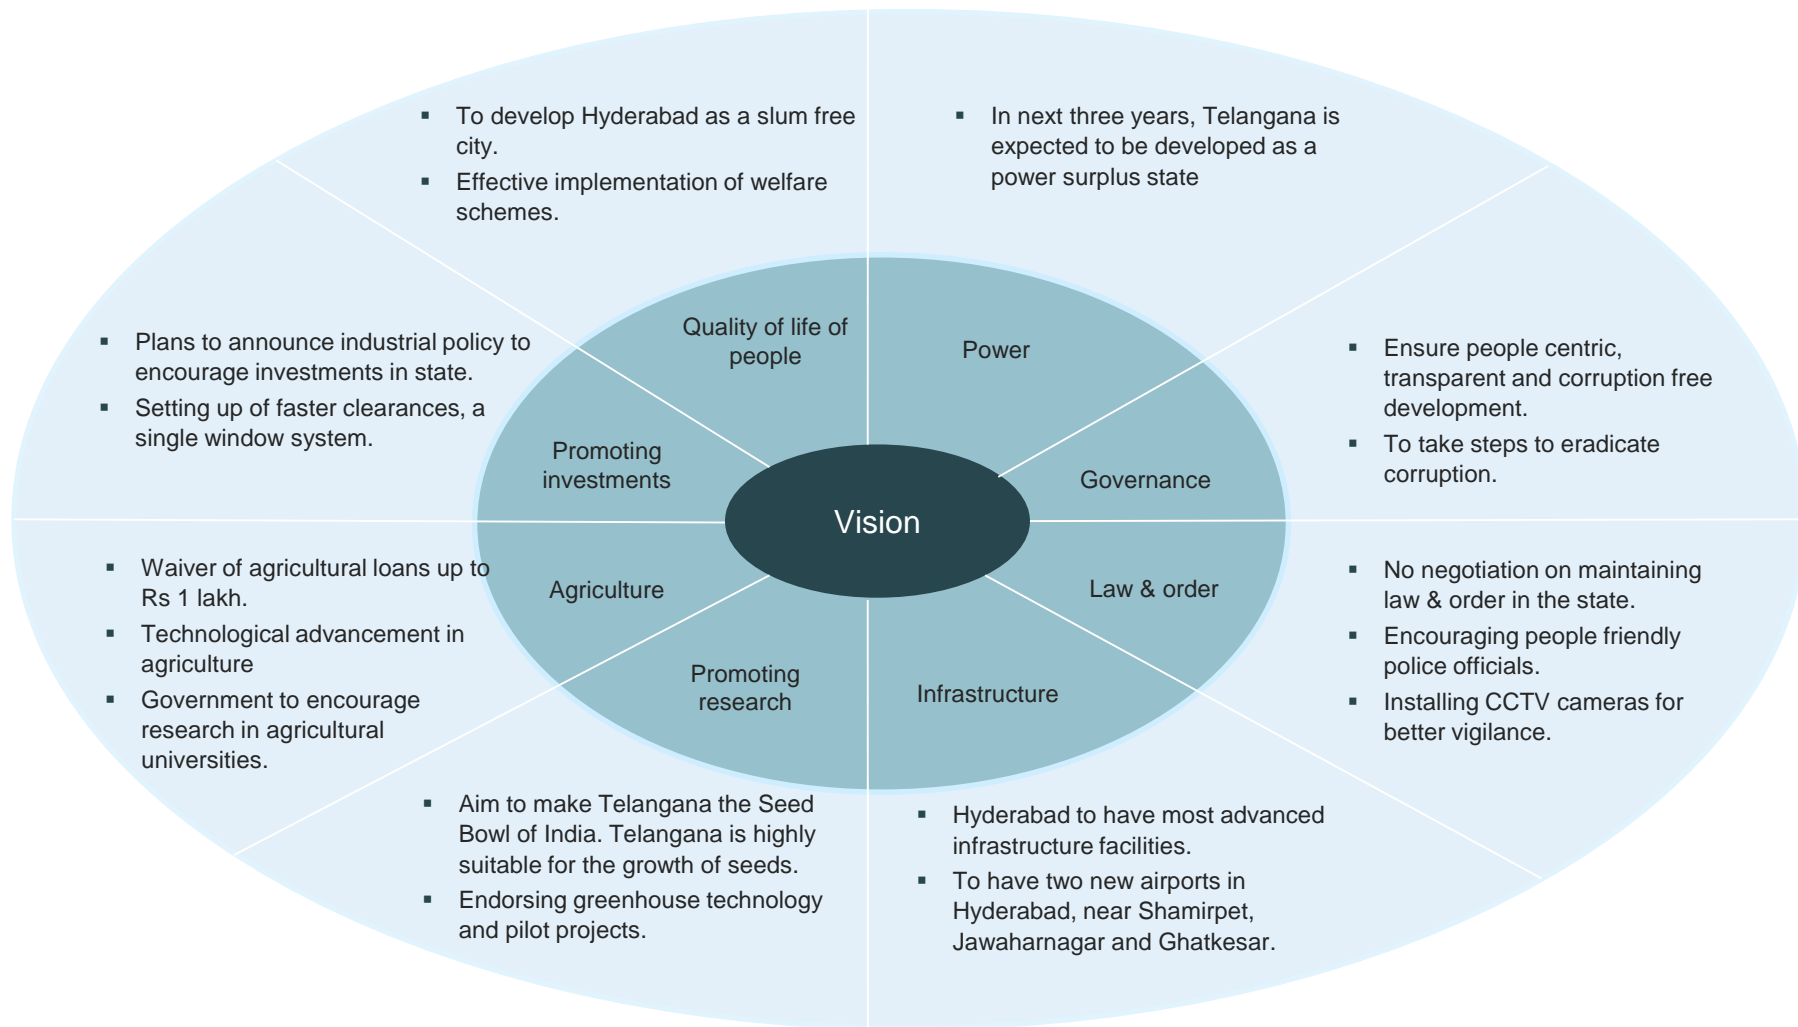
▪ To develop Hyderabad as a slum free city.
▪ Effective implementation of welfare schemes.

▪ In next three years, Telangana is expected to be developed as a power surplus state

▪ Plans to announce industrial policy to encourage investments in state.
▪ Setting up of faster clearances, a single window system.

▪ Ensure people centric, transparent and corruption free development.
▪ To take steps to eradicate corruption.

Quality of life of people

Power

Promoting investments

Governance

Vision

Agriculture

Law & order

Promoting research

Infrastructure

▪ Waiver of agricultural loans up to Rs 1 lakh.
▪ Technological advancement in agriculture
▪ Government to encourage research in agricultural universities.

▪ No negotiation on maintaining law & order in the state.
▪ Encouraging people friendly police officials.
▪ Installing CCTV cameras for better vigilance.

▪ Aim to make Telangana the Seed Bowl of India. Telangana is highly suitable for the growth of seeds.
▪ Endorsing greenhouse technology and pilot projects.

▪ Hyderabad to have most advanced infrastructure facilities.
▪ To have two new airports in Hyderabad, near Shamirpet, Jawaharnagar and Ghatkesar.